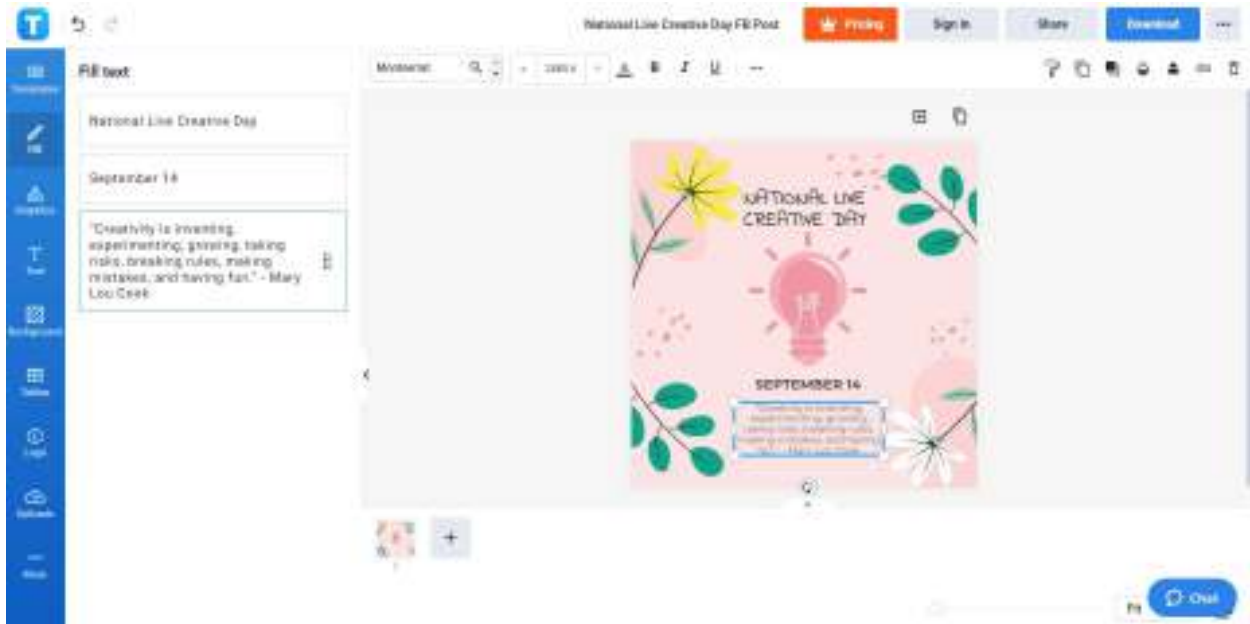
National Live Creative Day FB Post

Pricing

Sign in

Share

Download

Templates

Fill

Graphics

Text

Background

Tables

Logo

Uploads

More

Fill text

Montserrat

National Live Creative Day

September 14

"Creativity is inventing, experimenting, growing, taking risks, breaking rules, making mistakes, and having fun." - Mary Lou Cook

NATIONAL LIVE CREATIVE DAY

SEPTEMBER 14

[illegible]

Fit

Chat